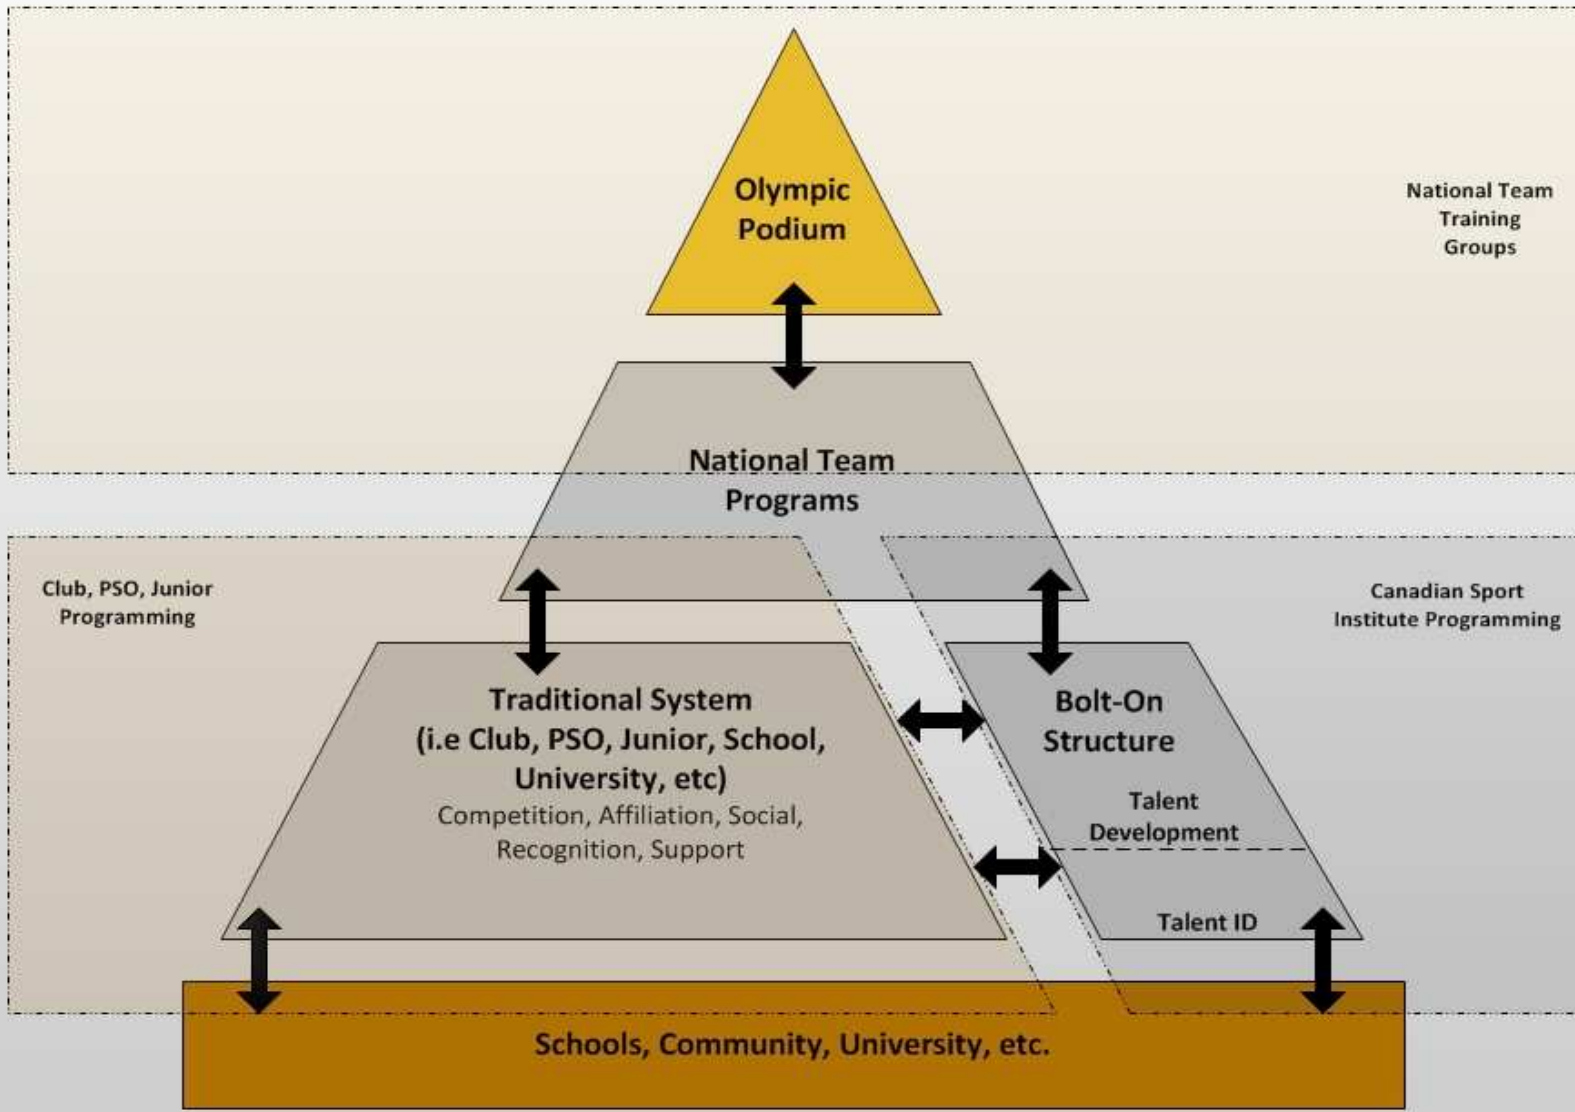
Olympic Podium

National Team Training Groups

National Team Programs

Club, PSO, Junior Programming

Canadian Sport Institute Programming

Traditional System (i.e Club, PSO, Junior, School, University, etc)
Competition, Affiliation, Social, Recognition, Support

Bolt-On Structure

Talent Development

Talent ID

Schools, Community, University, etc.